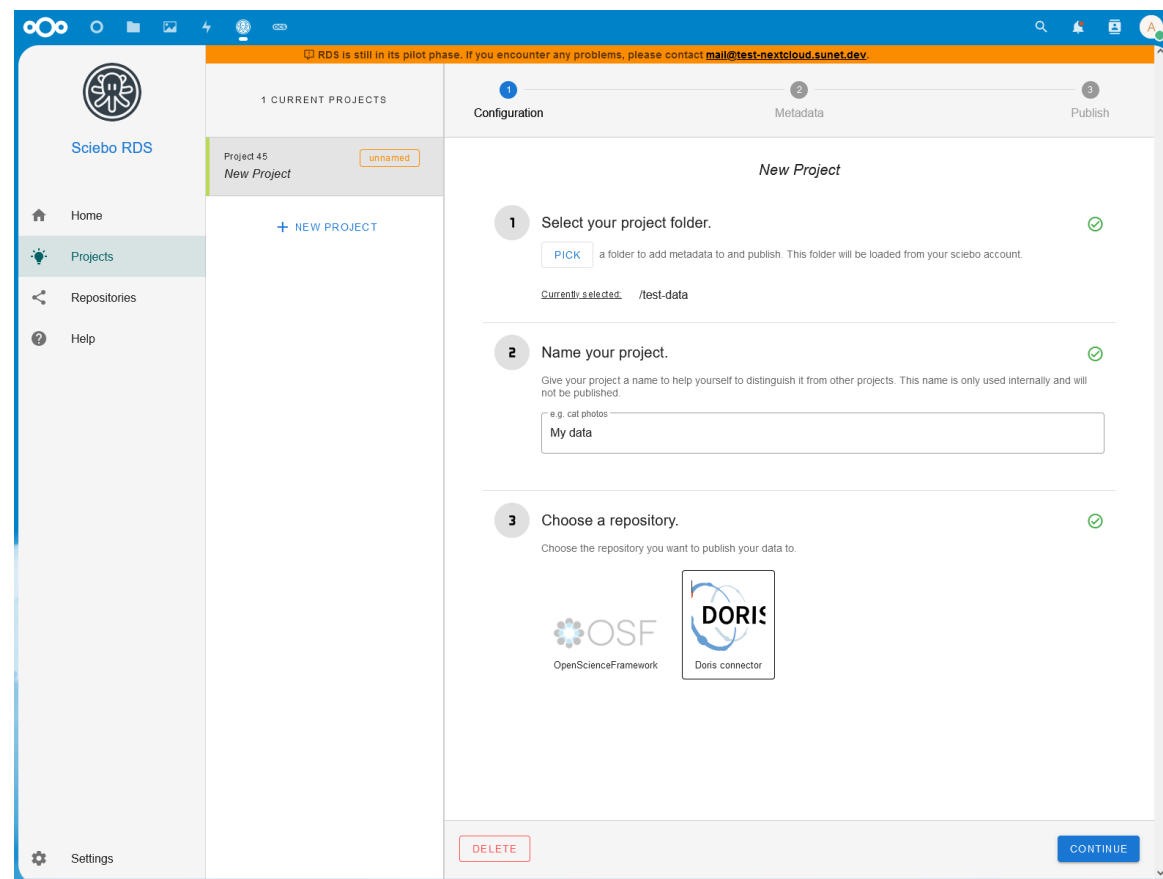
RDS is still in its pilot phase. If you encounter any problems, please contact mail@test-nextcloud.sunet.dev.

Sciebo RDS

Home
Projects
Repositories
Help

Settings

1 CURRENT PROJECTS

Project 45
unnamed
New Project

+ NEW PROJECT

1 Configuration
2 Metadata
3 Publish

New Project

1 Select your project folder.

PICK a folder to add metadata to and publish. This folder will be loaded from your sciebo account.

Currently selected: /test-data

2 Name your project.

Give your project a name to help yourself to distinguish it from other projects. This name is only used internally and will not be published.

e.g. cat photos
My data

3 Choose a repository.

Choose the repository you want to publish your data to.

OSF
OpenScienceFramework

DORIS
Doris connector

DELETE

CONTINUE